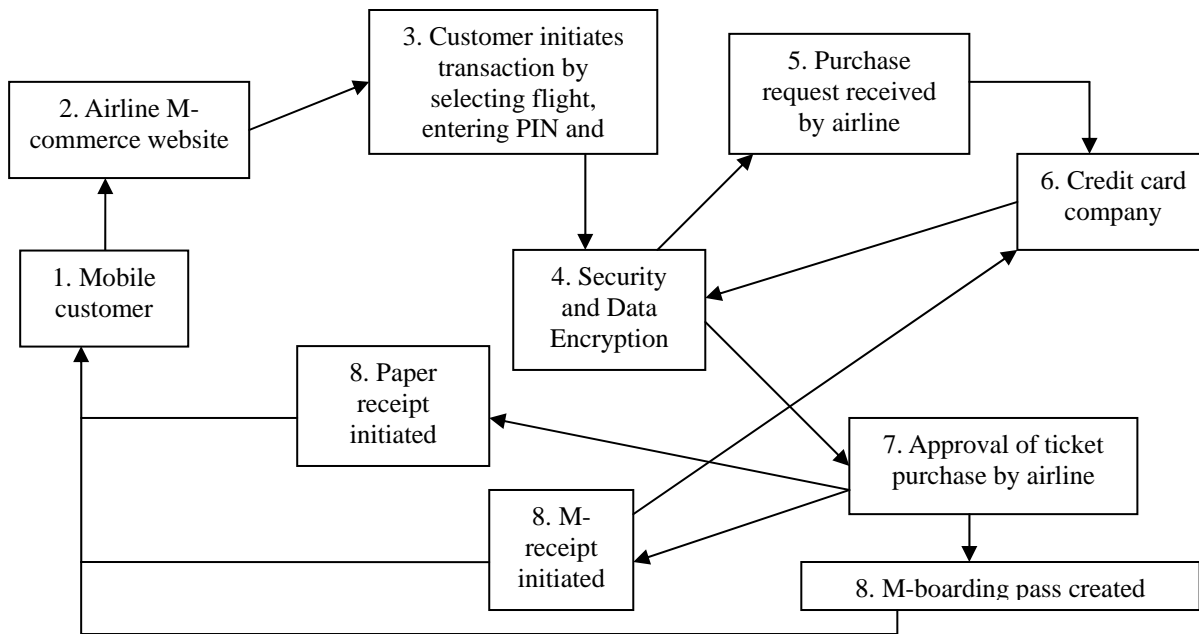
2. Airline M-commerce website

3. Customer initiates transaction by selecting flight, entering PIN and

5. Purchase request received by airline

6. Credit card company

1. Mobile customer

4. Security and Data Encryption

8. Paper receipt initiated

7. Approval of ticket purchase by airline

8. M-receipt initiated

8. M-boarding pass created